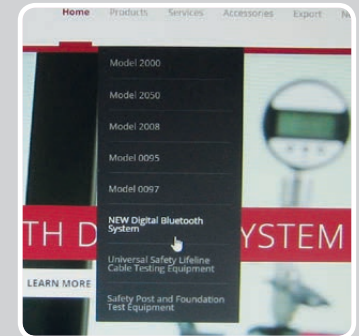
Home Products Services Accessories Export N

Model 2000
Model 2050
Model 2008
Model 0095
Model 0097
NEW Digital Bluetooth System
Universal Safety Lifeline Cable Testing Equipment
Safety Post and Foundation Test Equipment

TH D YSTEM

LEARN MORE